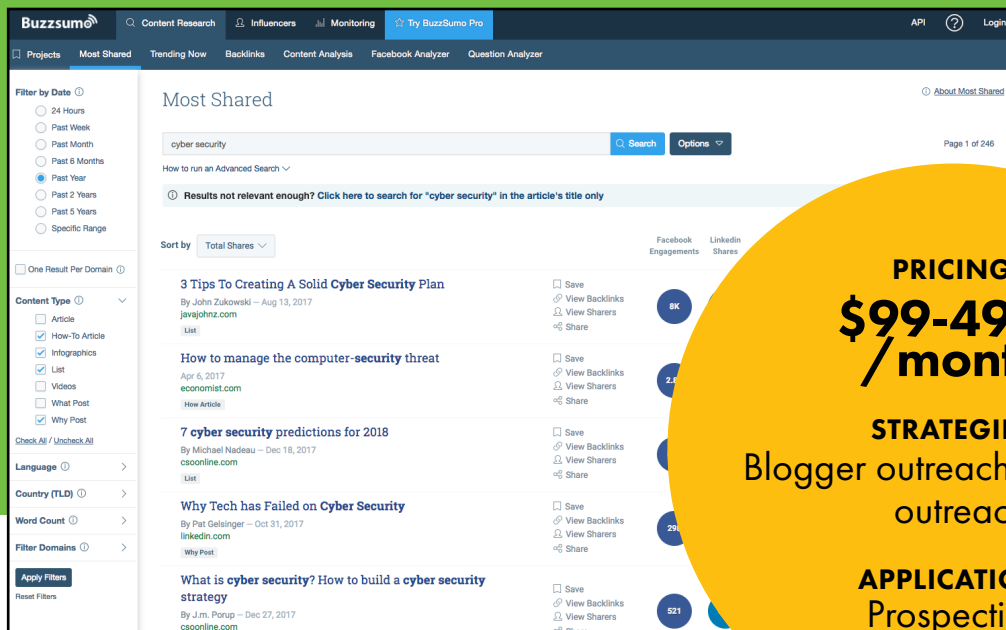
Buzzsumo Content Research Influencers Monitoring Try BuzzSumo Pro API ? Login

Projects Most Shared Trending Now Backlinks Content Analysis Facebook Analyzer Question Analyzer

Filter by Date
24 Hours
Past Week
Past Month
Past 6 Months
Past Year
Past 2 Years
Past 5 Years
Specific Range

One Result Per Domain

Content Type
Article
How-To Article
Infographics
List
Videos
What Post
Why Post
Check All / Uncheck All

Language
Country (TLD)
Word Count
Filter Domains

Apply Filters
Reset Filters

Most Shared

About Most Shared

cyber security Search Options

How to run an Advanced Search

Page 1 of 246

Results not relevant enough? Click here to search for "cyber security" in the article's title only

Sort by Total Shares

Facebook Engagements
Linkedin Shares

3 Tips To Creating A Solid Cyber Security Plan
By John Zukowski — Aug 13, 2017
javajohnz.com
List
Save
View Backlinks
View Sharers
Share
8K

How to manage the computer-security threat
Apr 6, 2017
economist.com
How Article
Save
View Backlinks
View Sharers
Share
2.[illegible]

7 cyber security predictions for 2018
By Michael Nadeau — Dec 18, 2017
csoonline.com
List
Save
View Backlinks
View Sharers
Share

Why Tech has Failed on Cyber Security
By Pat Gelsinger — Oct 31, 2017
linkedin.com
Why Post
Save
View Backlinks
View Sharers
Share
29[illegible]

What is cyber security? How to build a cyber security strategy
By J.m. Porup — Dec 27, 2017
csoonline.com
Save
View Backlinks
View Sharers
521

PRICING
$99-49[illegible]
/mont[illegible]

STRATEGI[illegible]
Blogger outreach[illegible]
outrea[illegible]

APPLICATIO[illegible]
Prospecti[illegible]